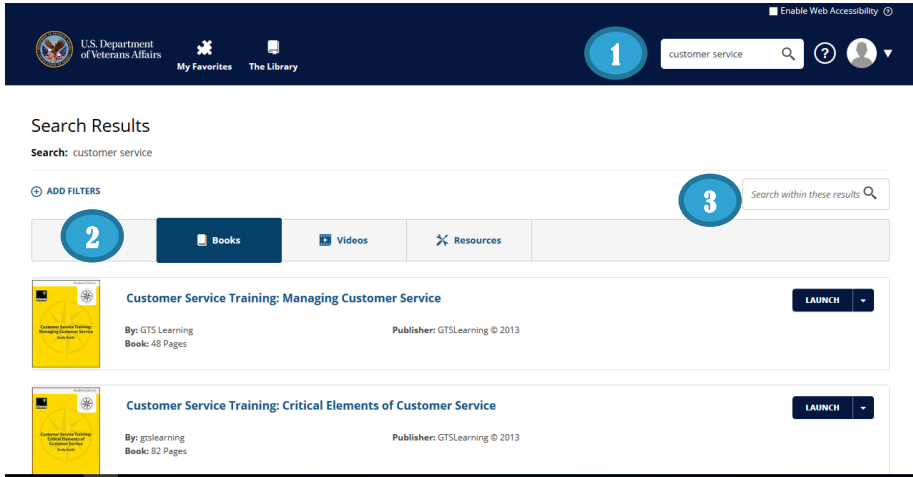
Enable Web Accessibility ?

U.S. Department of Veterans Affairs

My Favorites

The Library

1

customer service

?

Search Results

Search: customer service

ADD FILTERS

3

Search within these results

2

Books

Videos

Resources

Customer Service Training: Managing Customer Service

By: GTS Learning

Book: 48 Pages

Publisher: GTSLearning © 2013

LAUNCH

Customer Service Training: Critical Elements of Customer Service

By: gtslearning

Book: 82 Pages

Publisher: GTSLearning © 2013

LAUNCH